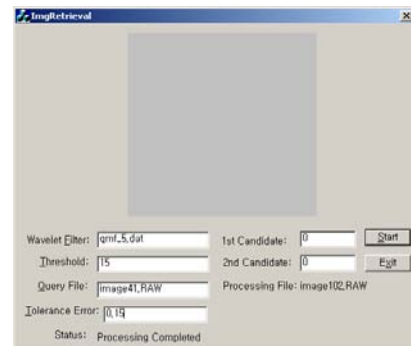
ImgRetrieval

Wavelet Filter: qmf_5.dat
Threshold: 15
Query File: image41.RAW
Tolerance Error: 0.15
Status: Processing Completed

1st Candidate: 0
2nd Candidate: 0
Processing File: image102.RAW

Start
Exit